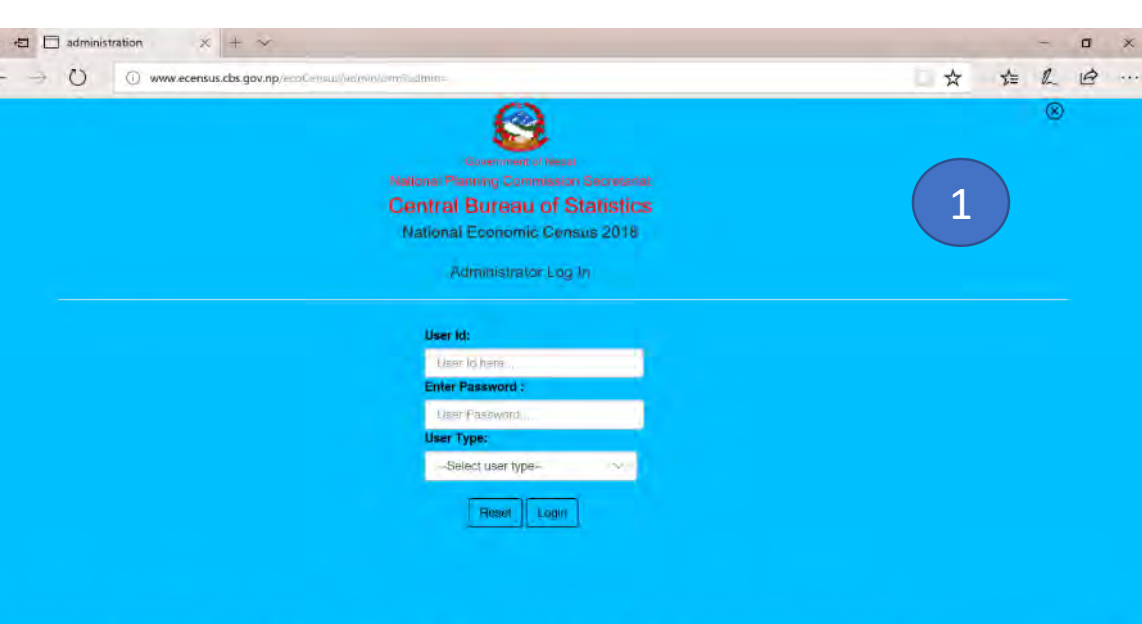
administration

www.ecensus.cbs.gov.np/ecoCensus/admin/om/admin

Government of Nepal
National Planning Commission Secretariat
Central Bureau of Statistics
National Economic Census 2018

Administrator Log In

1

User Id:
User Id here...
Enter Password :
User Password...
User Type:
--Select user type--

Reset Login